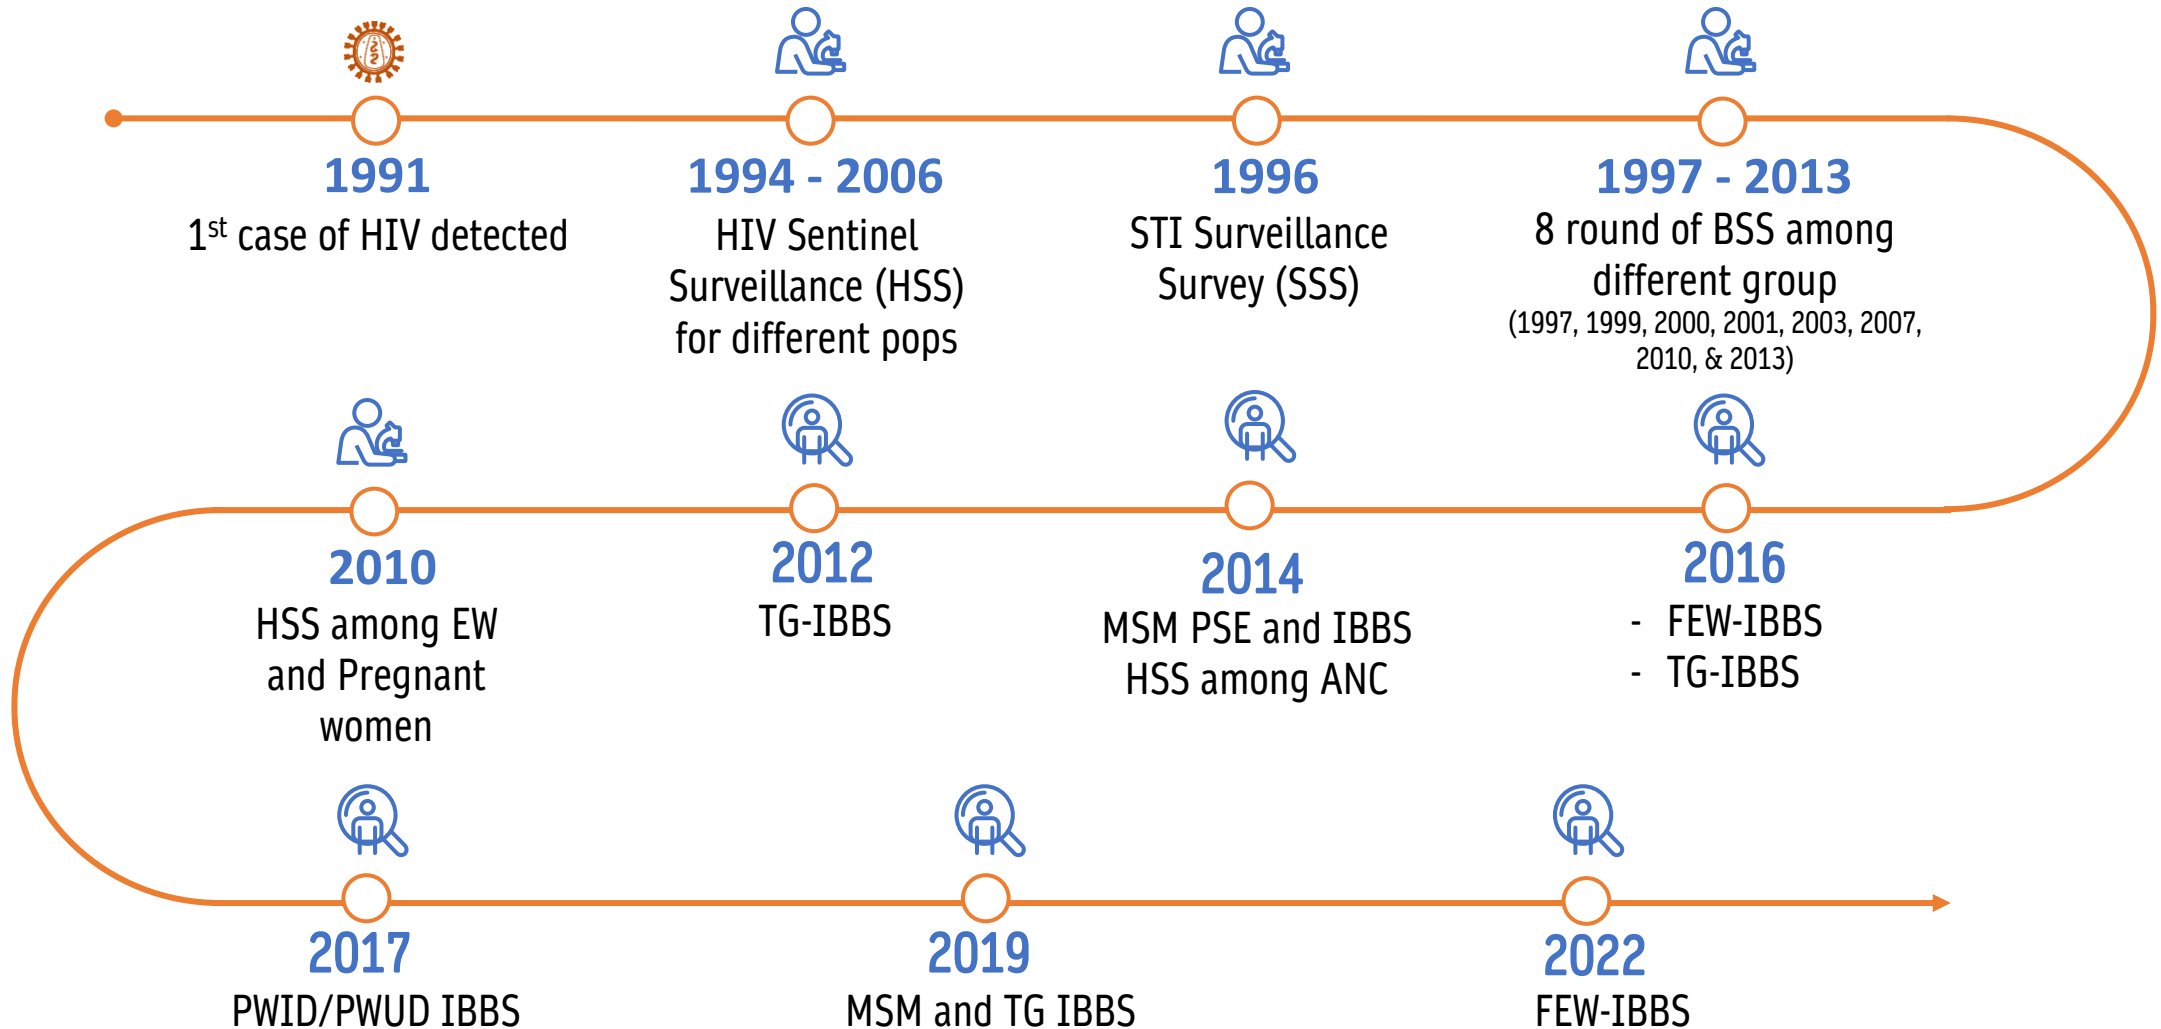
1991
1$^{st}$ case of HIV detected

1994 - 2006
HIV Sentinel Surveillance (HSS) for different pops

1996
STI Surveillance Survey (SSS)

1997 - 2013
8 round of BSS among different group
(1997, 1999, 2000, 2001, 2003, 2007, 2010, & 2013)

2010
HSS among EW and Pregnant women

2012
TG-IBBS

2014
MSM PSE and IBBS
HSS among ANC

2016
- FEW-IBBS
- TG-IBBS

2017
PWID/PWUD IBBS

2019
MSM and TG IBBS

2022
FEW-IBBS